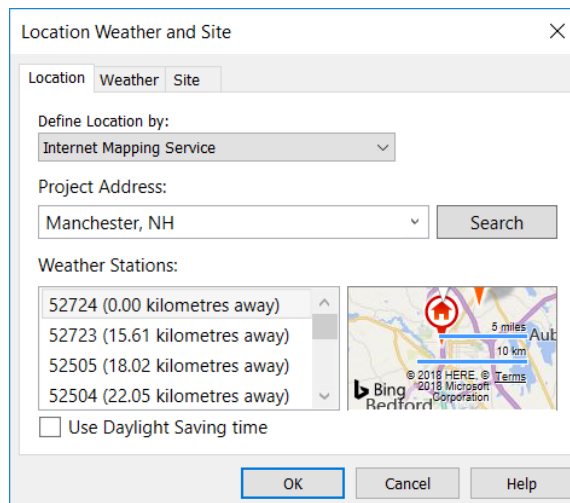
Location Weather and Site

Location Weather Site

Define Location by:

Internet Mapping Service

Project Address:

Manchester, NH

Search

Weather Stations:

52724 (0.00 kilometres away)
52723 (15.61 kilometres away)
52505 (18.02 kilometres away)
52504 (22.05 kilometres away)

5 miles
Aub
10 km
© 2018 HERE, © 2018 Microsoft Corporation Terms
Bing
Bedford

Use Daylight Saving time

OK Cancel Help